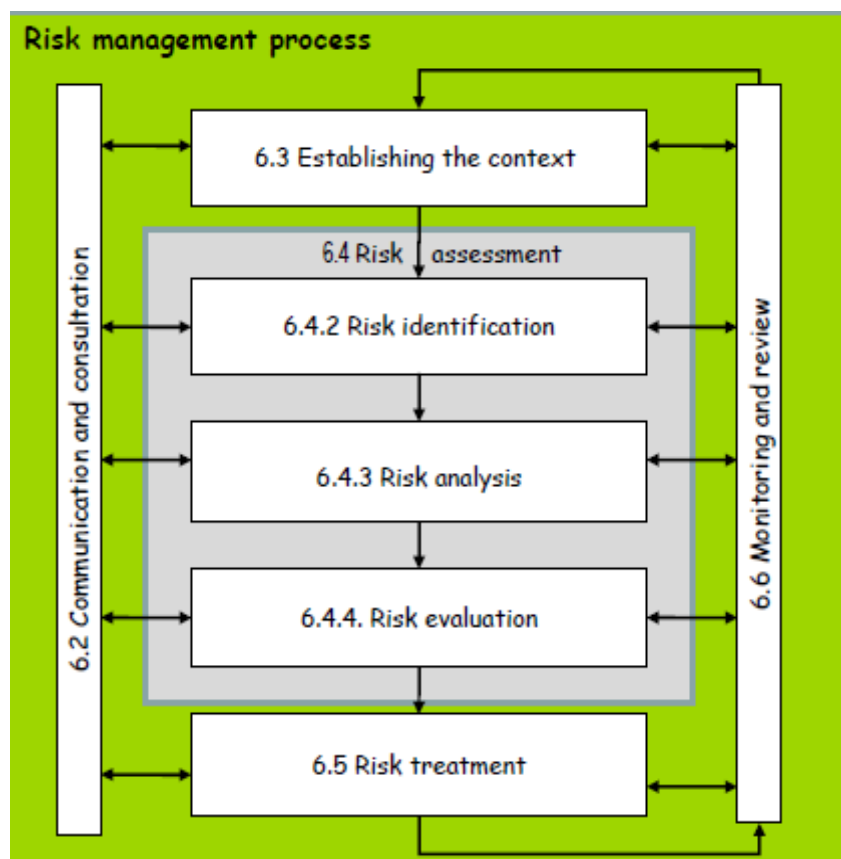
Risk management process

6.2 Communication and consultation

6.3 Establishing the context

6.4 Risk assessment

6.4.2 Risk identification

6.4.3 Risk analysis

6.4.4. Risk evaluation

6.5 Risk treatment

6.6 Monitoring and review